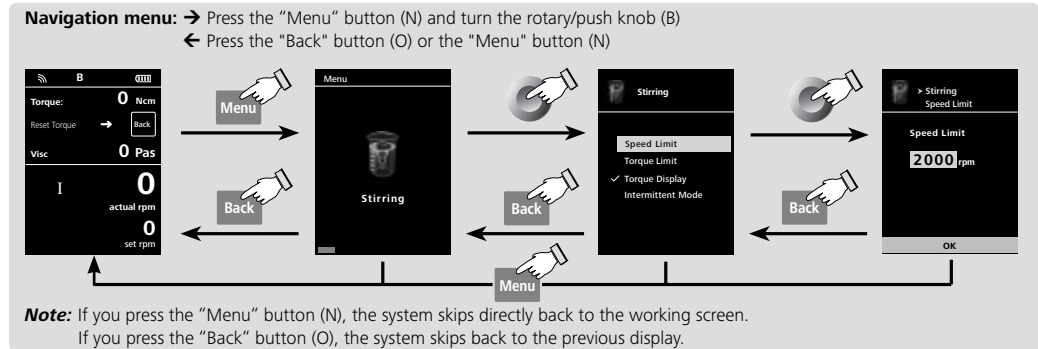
**Navigation menu:** → Press the "Menu" button (N) and turn the rotary/push knob (B)
← Press the "Back" button (O) or the "Menu" button (N)

B

Torque: 0 Ncm
Reset Torque → Back
Visc 0 Pas
I 0
actual rpm
0
set rpm

Menu

Back

Menu

Stirring

Back

Stirring

Speed Limit
Torque Limit
✓ Torque Display
Intermittent Mode

Back

> Stirring
Speed Limit

Speed Limit
2000 rpm

OK

Menu

*Note:* If you press the "Menu" button (N), the system skips directly back to the working screen.
If you press the "Back" button (O), the system skips back to the previous display.